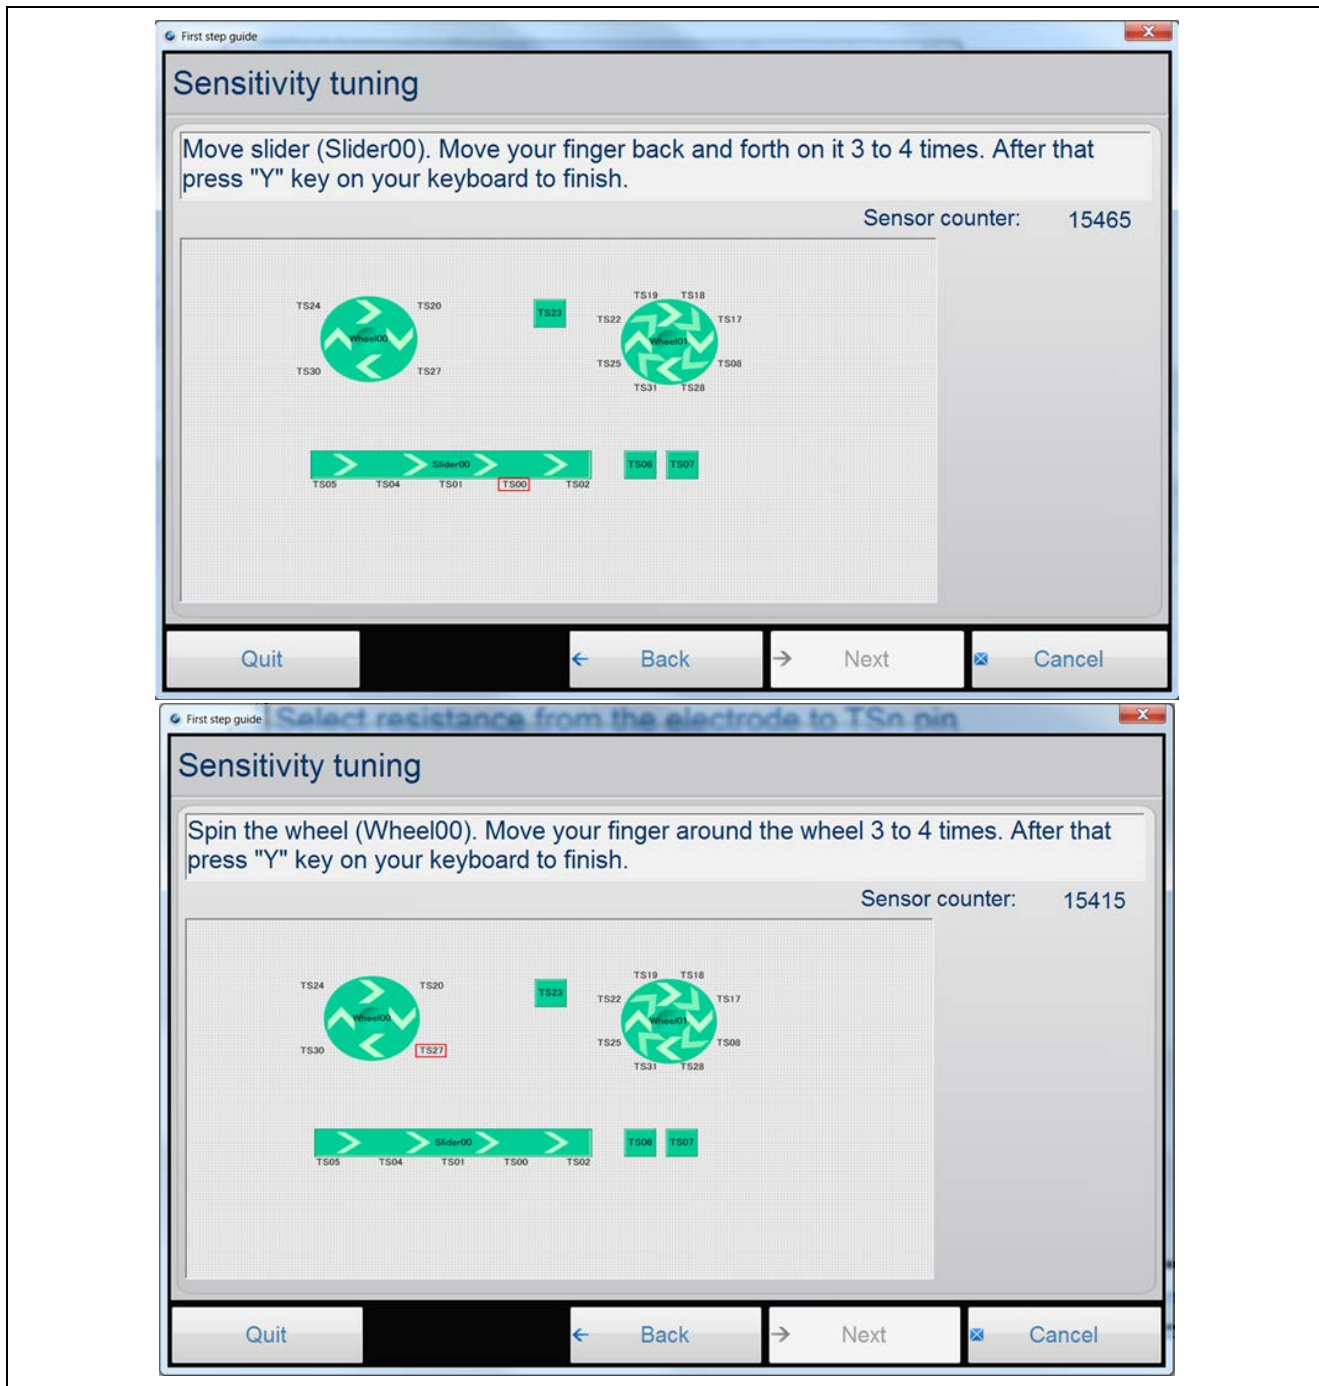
First step guide

Sensitivity tuning

Move slider (Slider00). Move your finger back and forth on it 3 to 4 times. After that press "Y" key on your keyboard to finish.

Sensor counter: 15465

TS24 TS20 Wheel00 TS30 TS27 TS23 TS19 TS18 TS22 TS17 Wheel01 TS25 TS08 TS31 TS28

Slider00 TS05 TS04 TS01 TS00 TS02 TS06 TS07

Quit Back Next Cancel

First step guide Select resistance from the electrode to TSn pin

Sensitivity tuning

Spin the wheel (Wheel00). Move your finger around the wheel 3 to 4 times. After that press "Y" key on your keyboard to finish.

Sensor counter: 15415

TS24 TS20 Wheel00 TS30 TS27 TS23 TS19 TS18 TS22 TS17 Wheel01 TS25 TS08 TS31 TS28

Slider00 TS05 TS04 TS01 TS00 TS02 TS06 TS07

Quit Back Next Cancel